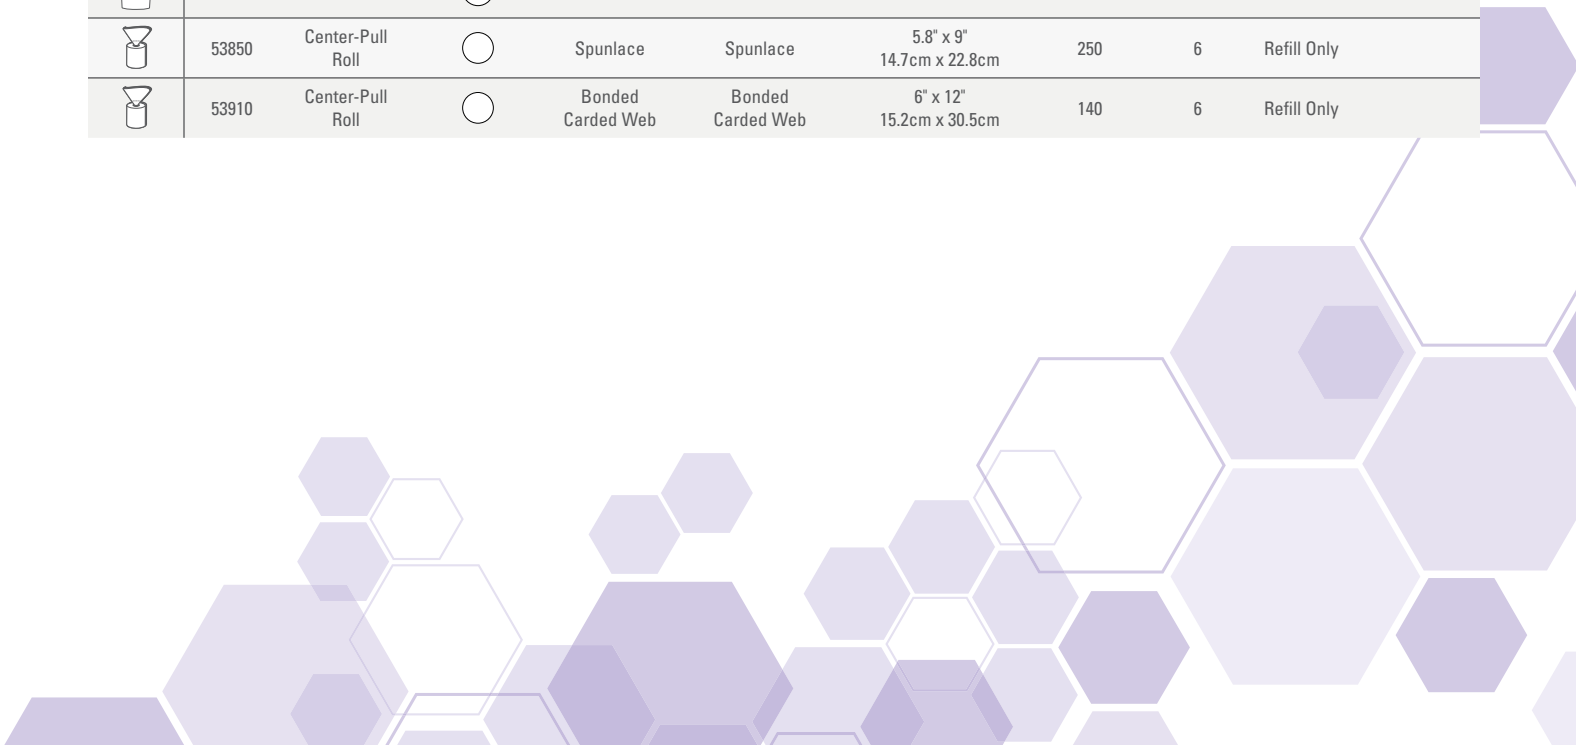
| | 53850 | Center-Pull Roll | | Spunlace | Spunlace | 5.8" x 9" 14.7cm x 22.8cm | 250 | 6 | Refill Only |
|---|---|---|---|---|---|---|---|---|---|
| | 53910 | Center-Pull Roll | | Bonded Carded Web | Bonded Carded Web | 6" x 12" 15.2cm x 30.5cm | 140 | 6 | Refill Only |